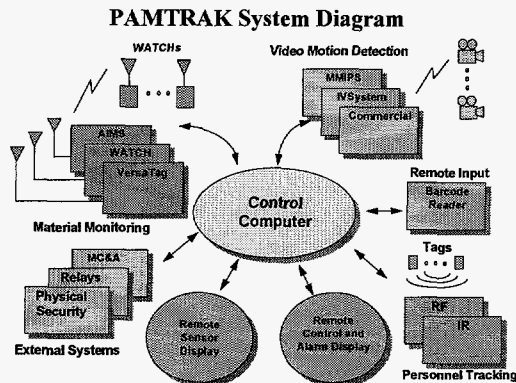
PAMTRAK System Diagram

WATCHs

Video Motion Detection

MMIPS

IVSystem

Commercial

AIMS

WATCH

VersaTag

Material Monitoring

Control Computer

Remote Input

Barcode Reader

Tags

MC&A

Relays

Physical Security

External Systems

Remote Sensor Display

Remote Control and Alarm Display

RF

IR

Personnel Tracking